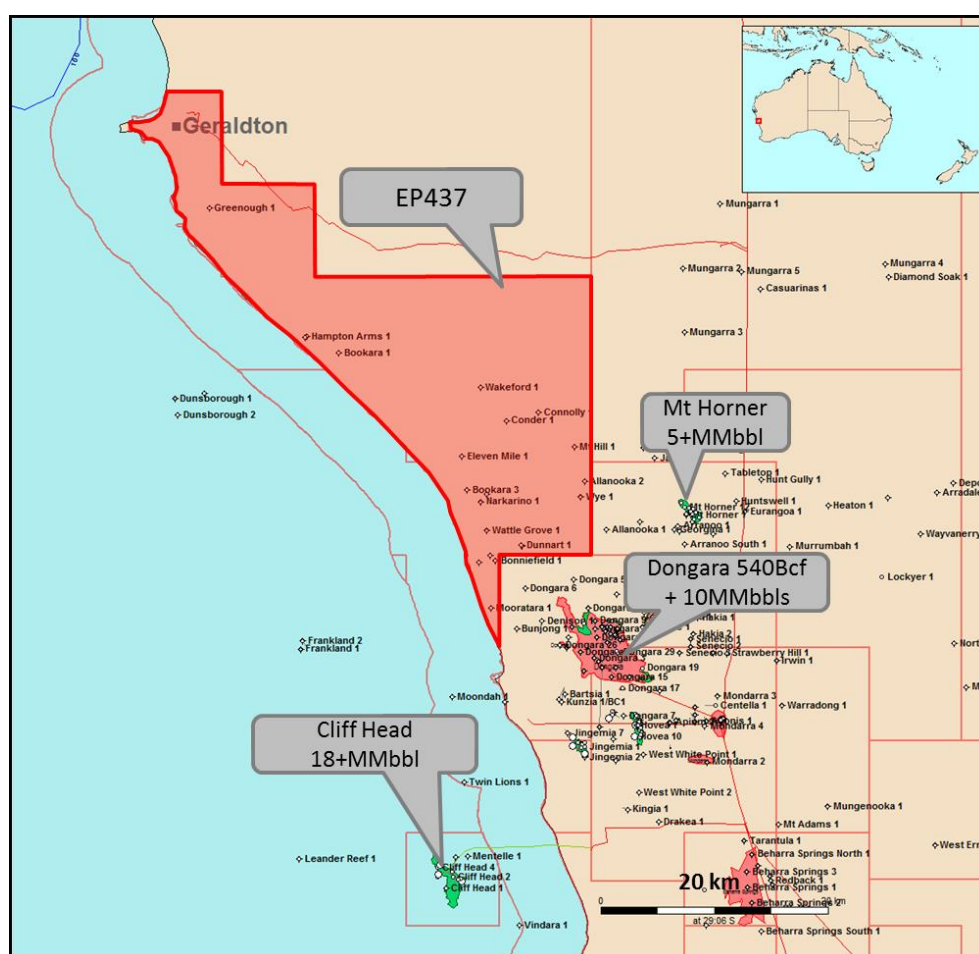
100

Geraldton

EP437

Greenough 1

Mungarra 1

Mungarra 2 Mungarra 5

Mungarra 4

Diamond Soak 1

Casuarinas 1

Hampton Arms 1

Bookara 1

Mungarra 3

Dunsborough 1

Dunsborough 2

Wakeford 1

Connolly 1

Conder 1

Mt Horner
5+MMbbl

Mt Hill 1

Eleven Mile 1

Allanooka 2

Tabletop 1

Hunt Gully 1

Bookara 3

Narkarino 1

Wye 1

Mt Horner

Huntswell 1

Eurangoa 1

Heaton 1

Arradale

Georgina 1

Allanooka 1

Wattle Grove 1

Dunnart 1

Arranoo South 1

Murrumbah 1

Wayvanerry

Bonniefield 1

Dongara 540Bcf
+ 10MMbbls

Dongara 6

Lockyer 1

Mooratara 1

Denison

Bunjong 1

Dongara 29

Senecio

Strawberry Hill 1

Irwin 1

Frankland 2

Frankland 1

Dongara 19

Dongara 15

Dongara 17

Moondah 1

Bartsia 1

Kunzia 1/BC1

Mondarra 3

Centella 1

Warradong 1

Mondarra 4

Cliff Head
18+MMbbl

Dongara 7

Hovea 10

Jingemia 7

Jingemia 1

Jingemia 2

West White Point 1

Mondarra 2

Twin Lions 1

West White Point 2

Kingia 1

Drakea 1

Mungenooka 1

Mt Adams 1

Tarantula 1

Beharra Springs North 1

West Erregulla

Leander Reef 1

Mentelle 1

Cliff Head 4

Cliff Head 2

Cliff Head 1

Beharra Springs 3

Redback 1

20 km

Beharra Springs 1

Beharra Springs 2

0

20 km

at 29:06 S

Vindara 1

Beharra Springs South 1